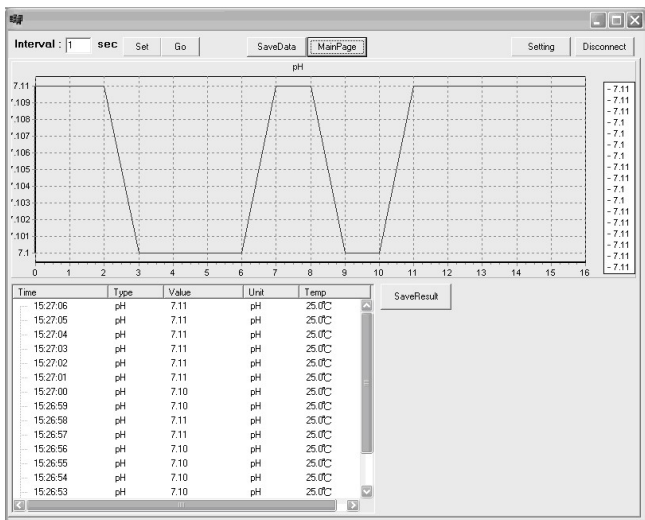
Interval : 1 sec Set Go SaveData MainPage Setting Disconnect

pH

7.11
'.109
'.108
'.107
'.106
'.105
'.104
'.103
'.102
'.101
7.1

0 1 2 3 4 5 6 7 8 9 10 11 12 13 14 15 16

- 7.11
- 7.11
- 7.11
- 7.1
- 7.1
- 7.1
- 7.1
- 7.11
- 7.11
- 7.1
- 7.1
- 7.11
- 7.11
- 7.11
- 7.11
- 7.11
- 7.11

| Time | Type | Value | Unit | Temp |
|---|---|---|---|---|
| 15:27:06 | pH | 7.11 | pH | 25.0℃ |
| 15:27:05 | pH | 7.11 | pH | 25.0℃ |
| 15:27:04 | pH | 7.11 | pH | 25.0℃ |
| 15:27:03 | pH | 7.11 | pH | 25.0℃ |
| 15:27:02 | pH | 7.11 | pH | 25.0℃ |
| 15:27:01 | pH | 7.11 | pH | 25.0℃ |
| 15:27:00 | pH | 7.10 | pH | 25.0℃ |
| 15:26:59 | pH | 7.10 | pH | 25.0℃ |
| 15:26:58 | pH | 7.11 | pH | 25.0℃ |
| 15:26:57 | pH | 7.11 | pH | 25.0℃ |
| 15:26:56 | pH | 7.10 | pH | 25.0℃ |
| 15:26:55 | pH | 7.10 | pH | 25.0℃ |
| 15:26:54 | pH | 7.10 | pH | 25.0℃ |
| 15:26:53 | pH | 7.10 | pH | 25.0℃ |

SaveResult